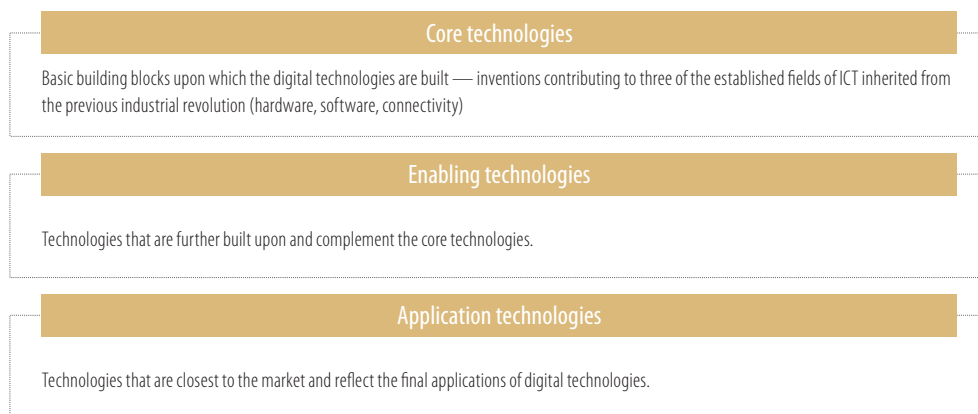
Core technologies

Basic building blocks upon which the digital technologies are built — inventions contributing to three of the established fields of ICT inherited from the previous industrial revolution (hardware, software, connectivity)

Enabling technologies

Technologies that are further built upon and complement the core technologies.

Application technologies

Technologies that are closest to the market and reflect the final applications of digital technologies.